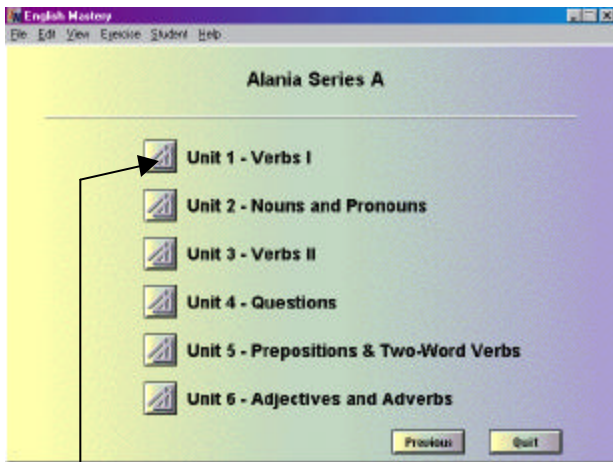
English Mastery
File Edit View Exercise Student Help

Alania Series A

Unit 1 - Verbs I

Unit 2 - Nouns and Pronouns

Unit 3 - Verbs II

Unit 4 - Questions

Unit 5 - Prepositions & Two-Word Verbs

Unit 6 - Adjectives and Adverbs

Previous Quit